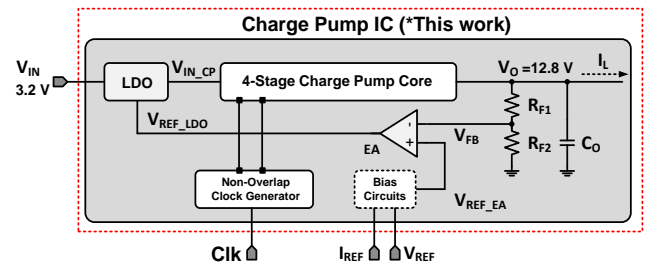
Charge Pump IC (*This work)

$V_{IN}$
3.2 V

LDO

$V_{IN\_CP}$

4-Stage Charge Pump Core

$V_O$ =12.8 V

$I_L$

$R_{F1}$

$V_{REF\_LDO}$

-

+

EA

$V_{FB}$

$R_{F2}$

$C_O$

Non-Overlap Clock Generator

Bias Circuits

$V_{REF\_EA}$

Clk

$I_{REF}$

$V_{REF}$